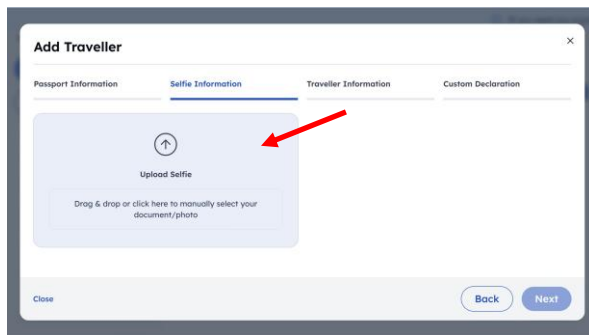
Add Traveller

×

Passport Information

Selfie Information

Traveller Information

Custom Declaration

Upload Selfie

Drag & drop or click here to manually select your document/photo

Close

Back

Next